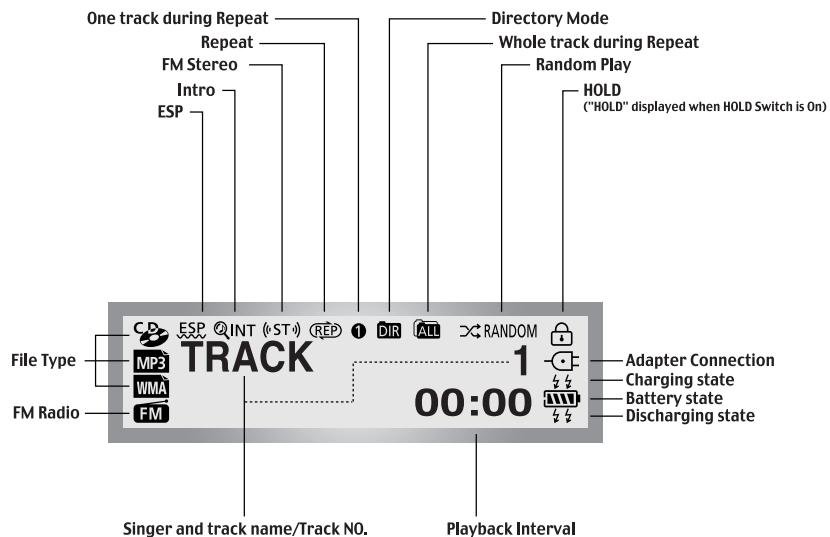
One track during Repeat
Directory Mode
Repeat
Whole track during Repeat
FM Stereo
Random Play
Intro
HOLD
("HOLD" displayed when HOLD Switch is On)
ESP

CD ESP INT ST REP 1 DIR ALL RANDOM
File Type
MP3
WMA
TRACK
1
Adapter Connection
Charging state
FM Radio
FM
00:00
Battery state
Discharging state

Singer and track name/Track NO.
Playback Interval